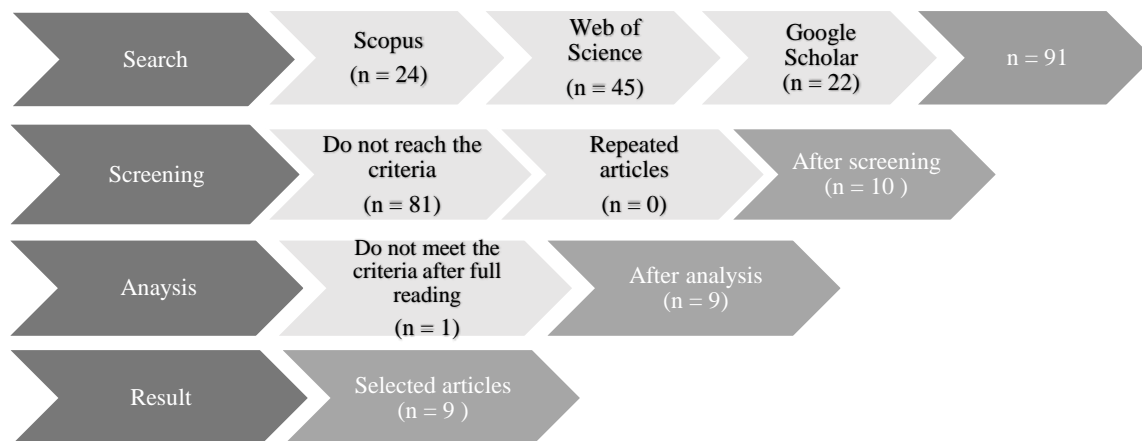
Search

Scopus
(n = 24)

Web of Science
(n = 45)

Google Scholar
(n = 22)

n = 91

Screening

Do not reach the criteria
(n = 81)

Repeated articles
(n = 0)

After screening
(n = 10 )

Anaysis

Do not meet the criteria after full reading
(n = 1)

After analysis
(n = 9)

Result

Selected articles
(n = 9 )